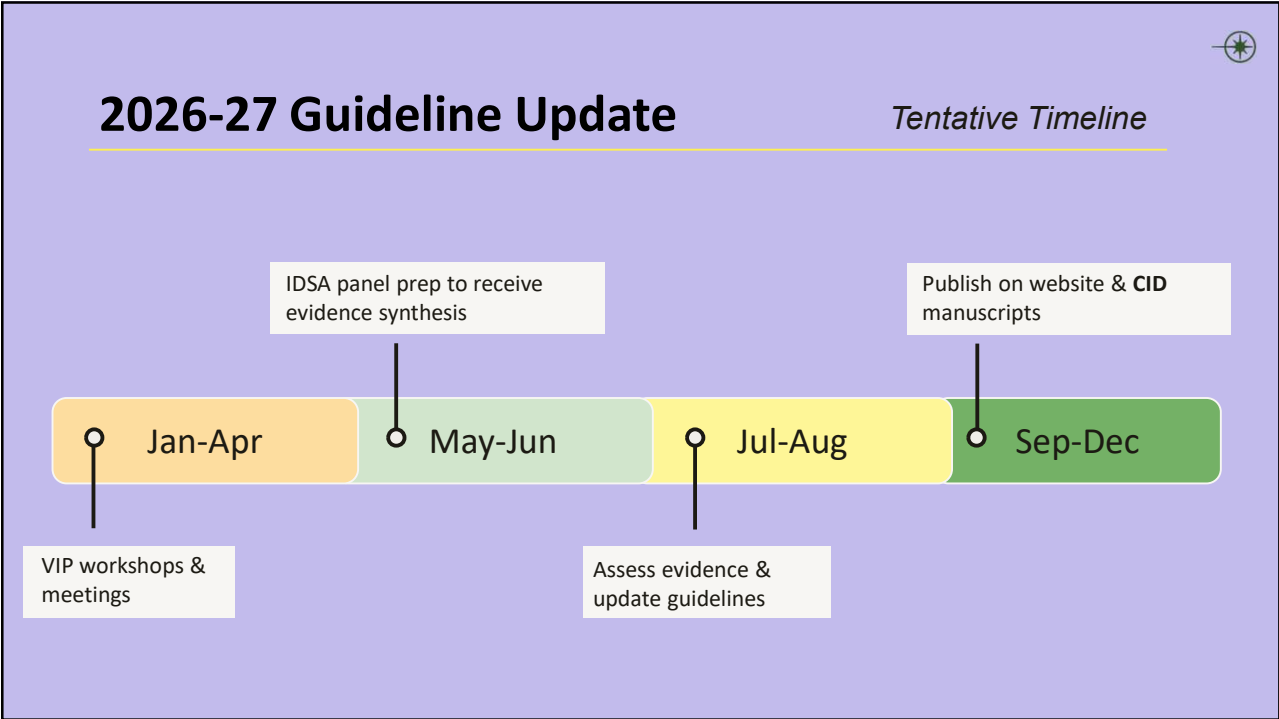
2026-27 Guideline Update

Tentative Timeline

IDSA panel prep to receive evidence synthesis

Publish on website & **CID** manuscripts

Jan-Apr

May-Jun

Jul-Aug

Sep-Dec

VIP workshops & meetings

Assess evidence & update guidelines